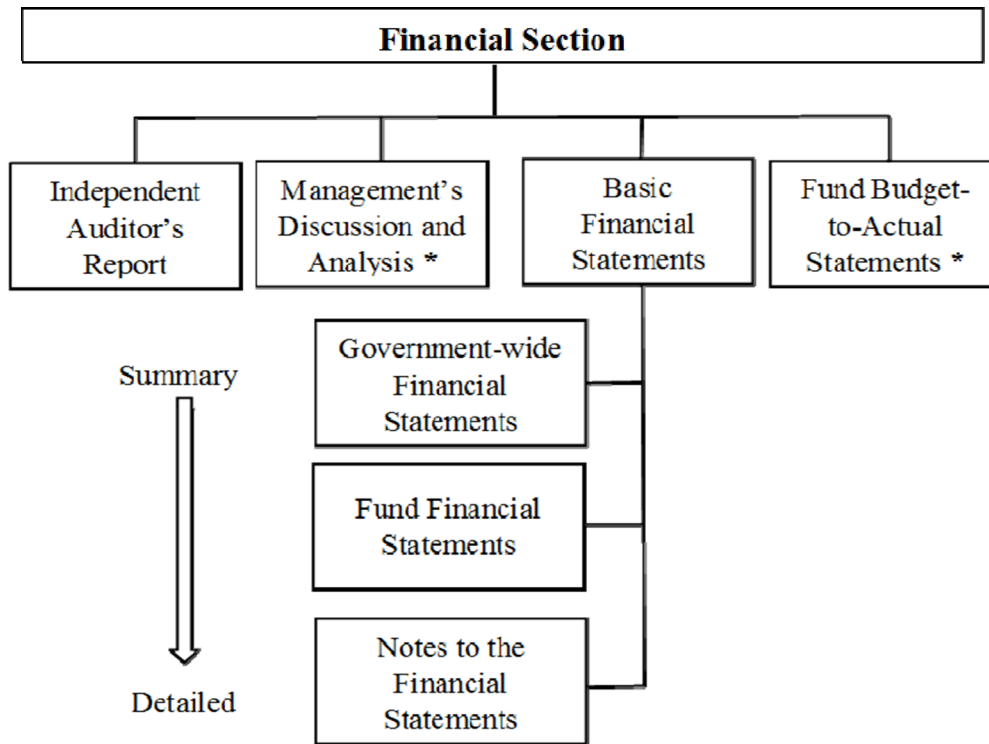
Financial Section

Independent Auditor's Report

Management's Discussion and Analysis *

Basic Financial Statements

Fund Budget-to-Actual Statements *

Summary

Government-wide Financial Statements

Fund Financial Statements

Notes to the Financial Statements

Detailed